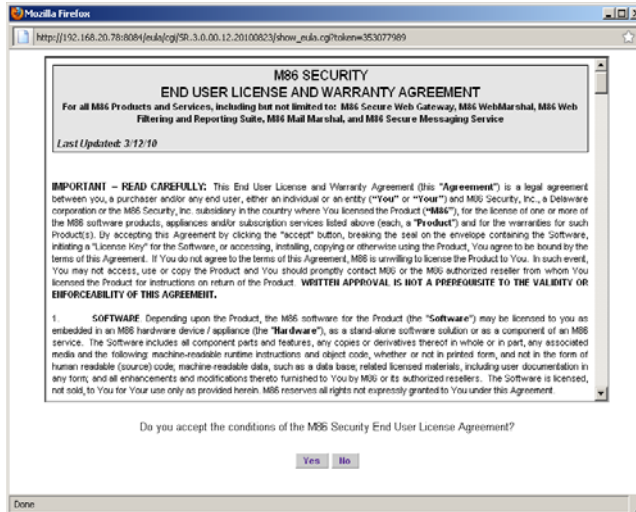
Mozilla Firefox

http://192.168.20.78:8084/eula/cgi/SR.3.0.00.12.20100823/show_eula.cgi?token=353077989

M86 SECURITY
END USER LICENSE AND WARRANTY AGREEMENT
For all M86 Products and Services, including but not limited to: M86 Secure Web Gateway, M86 WebMarshal, M86 Web Filtering and Reporting Suite, M86 Mail Marshal, and M86 Secure Messaging Service

Last Updated: 3/12/10

IMPORTANT – READ CAREFULLY: This End User License and Warranty Agreement (this "Agreement") is a legal agreement between you, a purchaser and/or any end user, either an individual or an entity ("You" or "Your") and M86 Security, Inc., a Delaware corporation or the M86 Security, Inc. subsidiary in the country where You licensed the Product ("M86"), for the license of one or more of the M86 software products, appliances and/or subscription services listed above (each, a "Product") and for the warranties for such Product(s). By accepting this Agreement by clicking the "accept" button, breaking the seal on the envelope containing the Software, initiating a "License Key" for the Software, or accessing, installing, copying or otherwise using the Product, You agree to be bound by the terms of this Agreement. If You do not agree to the terms of this Agreement, M86 is unwilling to license the Product to You. In such event, You may not access, use or copy the Product and You should promptly contact M86 or the M86 authorized reseller from whom You licensed the Product for instructions on return of the Product. WRITTEN APPROVAL IS NOT A PREREQUISITE TO THE VALIDITY OR ENFORCEABILITY OF THIS AGREEMENT.

1. SOFTWARE. Depending upon the Product, the M86 software for the Product (the "Software") may be licensed to you as embedded in an M86 hardware device / appliance (the "Hardware"), as a stand-alone software solution or as a component of an M86 service. The Software includes all component parts and features, any copies or derivatives thereof in whole or in part, any associated media and the following: machine-readable runtime instructions and object code, whether or not in printed form, and not in the form of human readable (source) code; machine-readable data, such as a data base; related licensed materials, including user documentation in any form; and all enhancements and modifications thereto furnished to You by M86 or its authorized resellers. The Software is licensed, not sold, to You for Your use only as provided herein. M86 reserves all rights not expressly granted to You under this Agreement.

Do you accept the conditions of the M86 Security End User License Agreement?

Yes No

Done